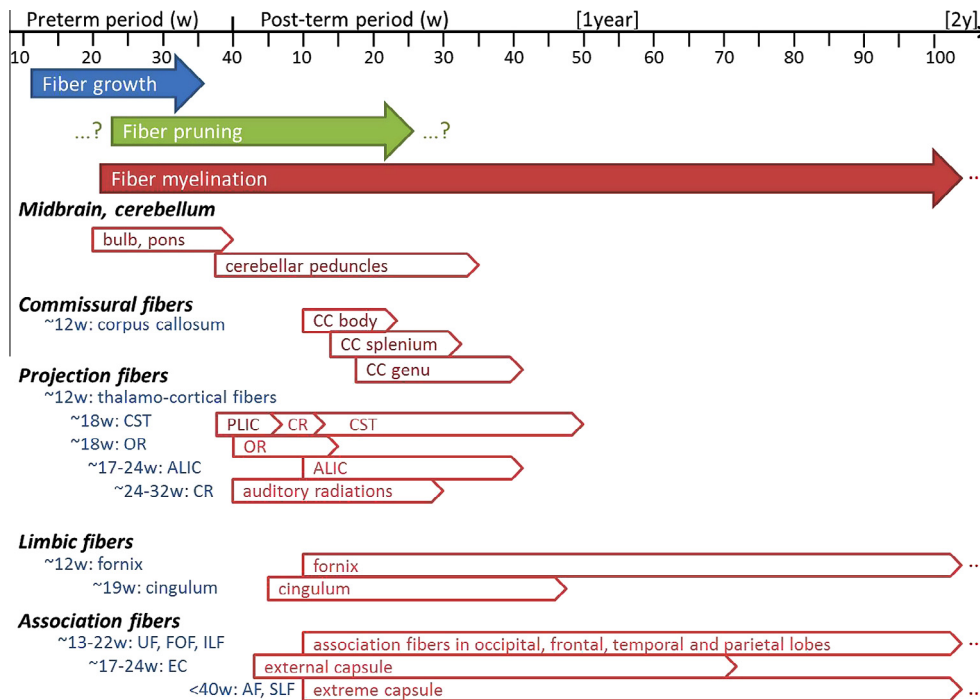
Preterm period (w) Post-term period (w) [1year] [2y]

10 20 30 40 10 20 30 40 50 60 70 80 90 100

Fiber growth

...? Fiber pruning ...?

Fiber myelination ...

**Midbrain, cerebellum**

bulb, pons

cerebellar peduncles

**Commissural fibers**

~12w: corpus callosum

CC body

CC splenium

CC genu

**Projection fibers**

~12w: thalamo-cortical fibers

~18w: CST

PLIC CR CST

~18w: OR

OR

~17-24w: ALIC

ALIC

~24-32w: CR

auditory radiations

**Limbic fibers**

~12w: fornix

fornix ..

~19w: cingulum

cingulum

**Association fibers**

~13-22w: UF, FOF, ILF

association fibers in occipital, frontal, temporal and parietal lobes ..

~17-24w: EC

external capsule ..

<40w: AF, SLF

extreme capsule ..